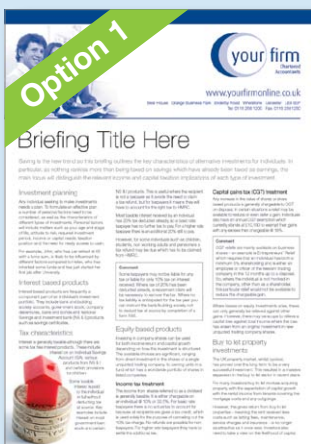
Option 1

your firm
Chartered Accountants

www.yourfirmonline.co.uk

Briefing Title Here

Investment planning

Interest based products

Tax characteristics

Equity based products

Income tax treatment

Capital gains tax (CGT) treatment

Buy to let property investments

Comment

Comment

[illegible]